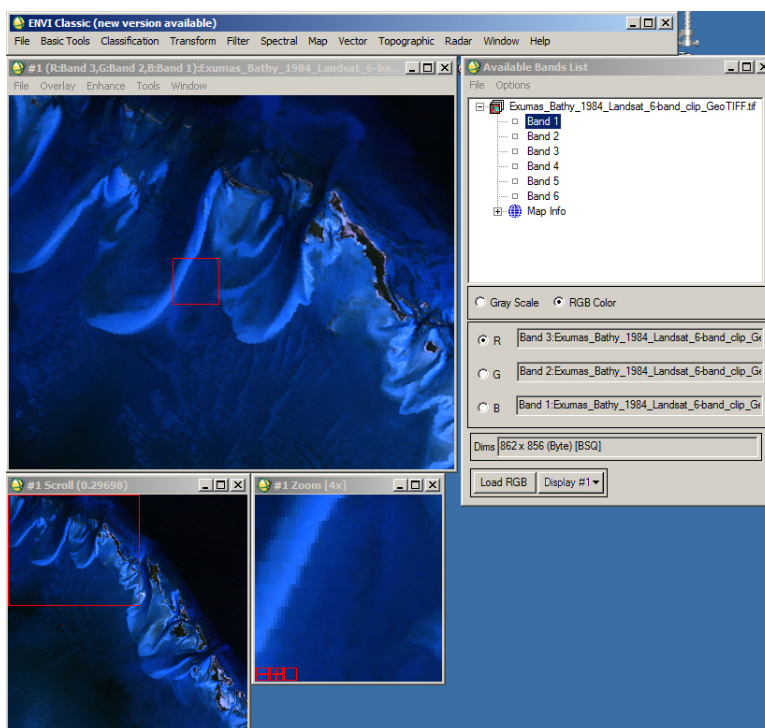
ENVI Classic (new version available)

File Basic Tools Classification Transform Filter Spectral Map Vector Topographic Radar Window Help

#1 (R:Band 3,G:Band 2,B:Band 1):Exumas_Bathy_1984_Landsat_6-ba...

File Overlay Enhance Tools Window

Available Bands List

File Options

Exumas_Bathy_1984_Landsat_6-band_clip_GeoTIFF.tif
Band 1
Band 2
Band 3
Band 4
Band 5
Band 6
Map Info

Gray Scale RGB Color

R Band 3:Exumas_Bathy_1984_Landsat_6-band_clip_Ge

G Band 2:Exumas_Bathy_1984_Landsat_6-band_clip_Ge

B Band 1:Exumas_Bathy_1984_Landsat_6-band_clip_Ge

Dims 862 x 856 (Byte) [BSQ]

Load RGB Display #1

#1 Scroll (0.29698)

#1 Zoom [4x]